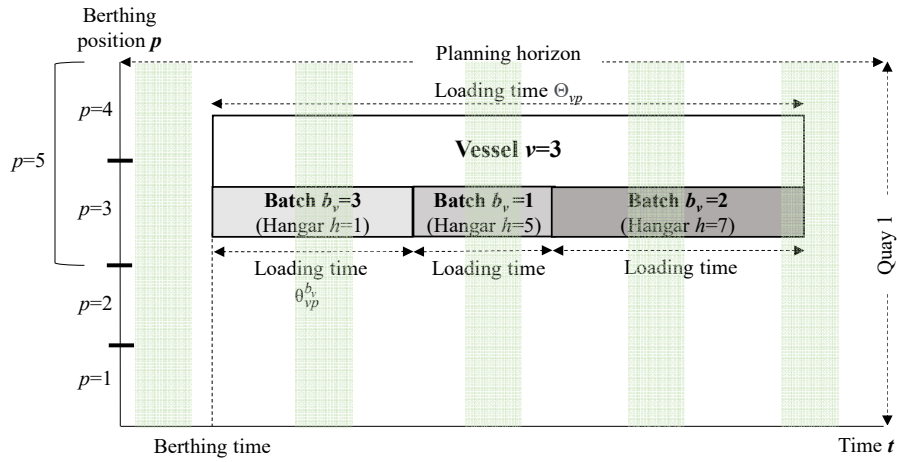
Berthing position $\boldsymbol{p}$

Planning horizon

Loading time $\Theta_{vp}$

$p$=4

$p$=5

Vessel $\boldsymbol{v}$=3

$p$=3

Batch $\boldsymbol{b_v}$=3 (Hangar $h$=1)

Batch $\boldsymbol{b_v}$=1 (Hangar $h$=5)

Batch $\boldsymbol{b_v}$=2 (Hangar $h$=7)

Loading time $\theta_{vp}^{b_v}$

Loading time

Loading time

Quay 1

$p$=2

$p$=1

Berthing time

Time $\boldsymbol{t}$